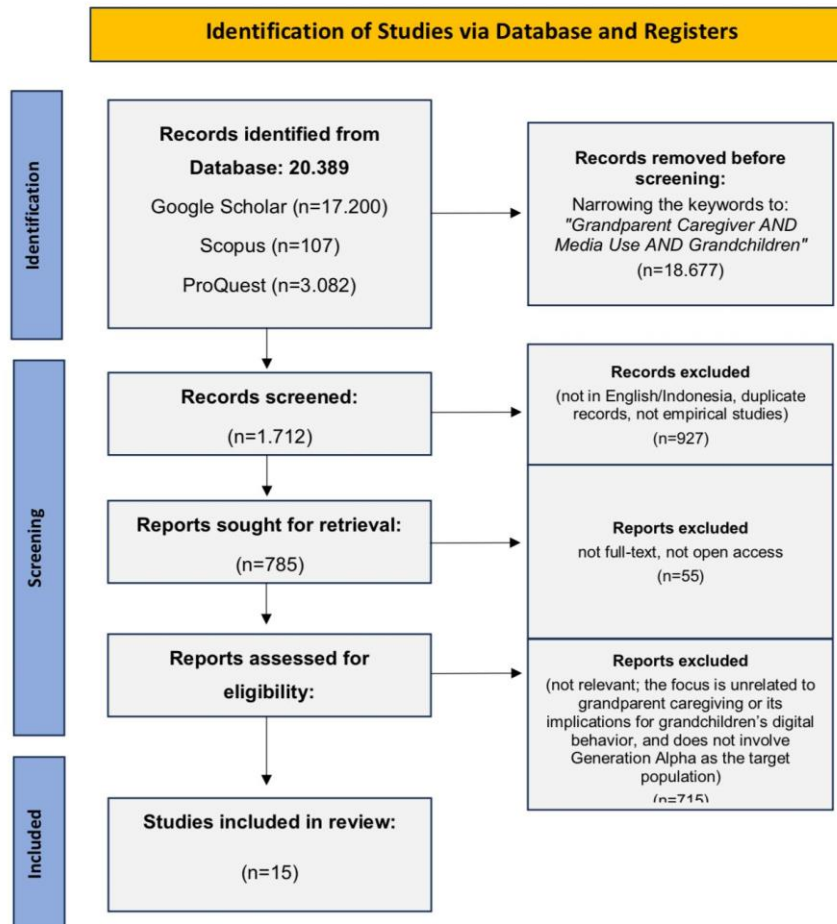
Identification of Studies via Database and Registers

Identification

Records identified from Database: 20.389
Google Scholar (n=17.200)
Scopus (n=107)
ProQuest (n=3.082)

Records removed before screening:
Narrowing the keywords to: *"Grandparent Caregiver AND Media Use AND Grandchildren"*
(n=18.677)

Screening

Records screened:
(n=1.712)

Records excluded
(not in English/Indonesia, duplicate records, not empirical studies)
(n=927)

Reports sought for retrieval:
(n=785)

Reports excluded
not full-text, not open access
(n=55)

Reports assessed for eligibility:

Reports excluded
(not relevant; the focus is unrelated to grandparent caregiving or its implications for grandchildren's digital behavior, and does not involve Generation Alpha as the target population)
(n=715)

Included

Studies included in review:
(n=15)